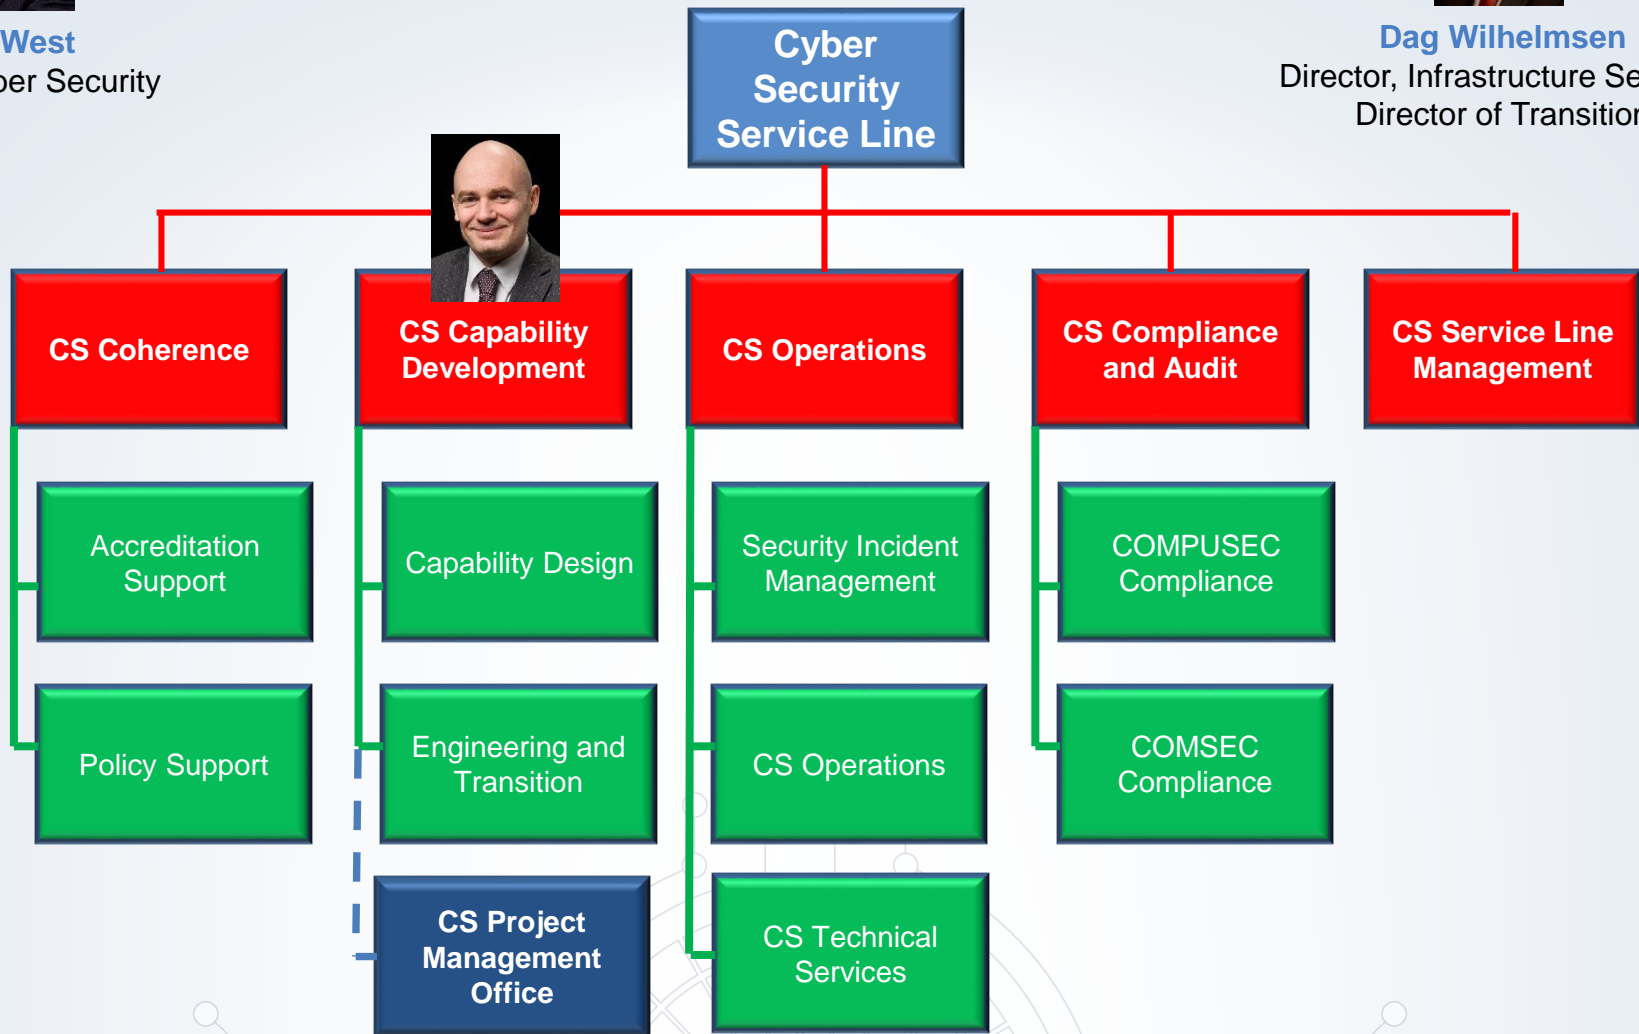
West
ber Security

Cyber Security Service Line

Dag Wilhelmsen
Director, Infrastructure Se
Director of Transitior

CS Coherence

CS Capability Development

CS Operations

CS Compliance and Audit

CS Service Line Management

Accreditation Support

Policy Support

Capability Design

Engineering and Transition

CS Project Management Office

Security Incident Management

CS Operations

CS Technical Services

COMPUSEC Compliance

COMSEC Compliance